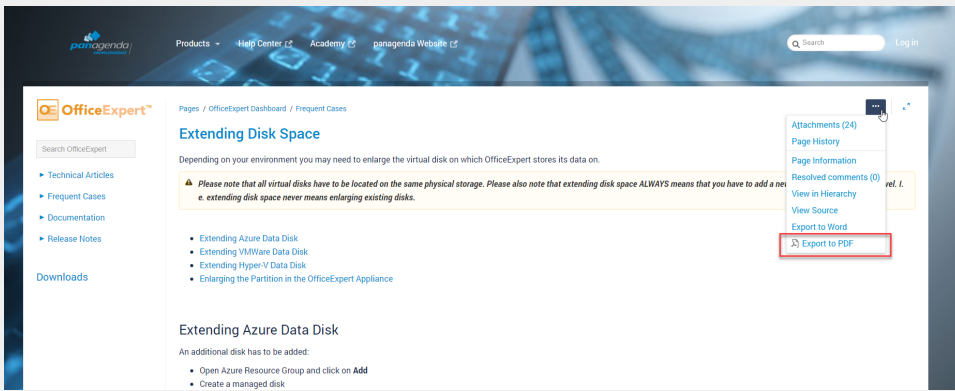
panagenda

Products ▾ Help Center Academy panagenda Website

Search

Log in

OfficeExpert™

Search OfficeExpert

► Technical Articles

► Frequent Cases

► Documentation

► Release Notes

Downloads

Pages / OfficeExpert Dashboard / Frequent Cases

Extending Disk Space

Depending on your environment you may need to enlarge the virtual disk on which OfficeExpert stores its data on.

Please note that all virtual disks have to be located on the same physical storage. Please also note that extending disk space ALWAYS means that you have to add a ne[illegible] vel. I. e. extending disk space never means enlarging existing disks.

- Extending Azure Data Disk
- Extending VMWare Data Disk
- Extending Hyper-V Data Disk
- Enlarging the Partition in the OfficeExpert Appliance

Extending Azure Data Disk

An additional disk has to be added:

- Open Azure Resource Group and click on **Add**
- Create a managed disk

...

Attachments (24)
Page History
Page Information
Resolved comments (0)
View in Hierarchy
View Source
Export to Word
Export to PDF